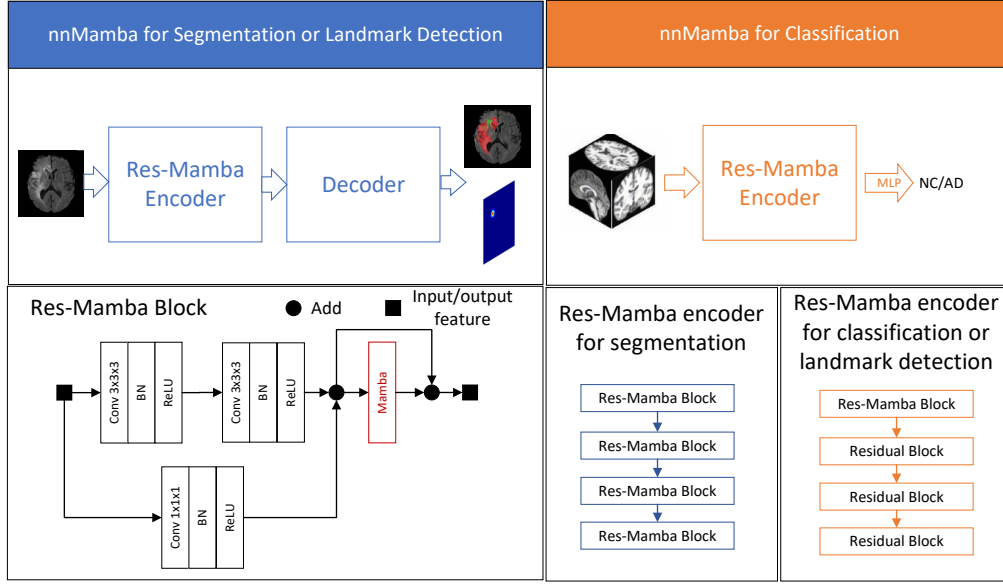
nnMamba for Segmentation or Landmark Detection

Res-Mamba Encoder

Decoder

nnMamba for Classification

Res-Mamba Encoder

MLP

NC/AD

Res-Mamba Block

Add

Input/output feature

Conv 3x3x3

BN

ReLU

Conv 3x3x3

BN

ReLU

Mamba

Conv 1x1x1

BN

ReLU

Res-Mamba encoder for segmentation

Res-Mamba Block

Res-Mamba Block

Res-Mamba Block

Res-Mamba Block

Res-Mamba encoder for classification or landmark detection

Res-Mamba Block

Residual Block

Residual Block

Residual Block